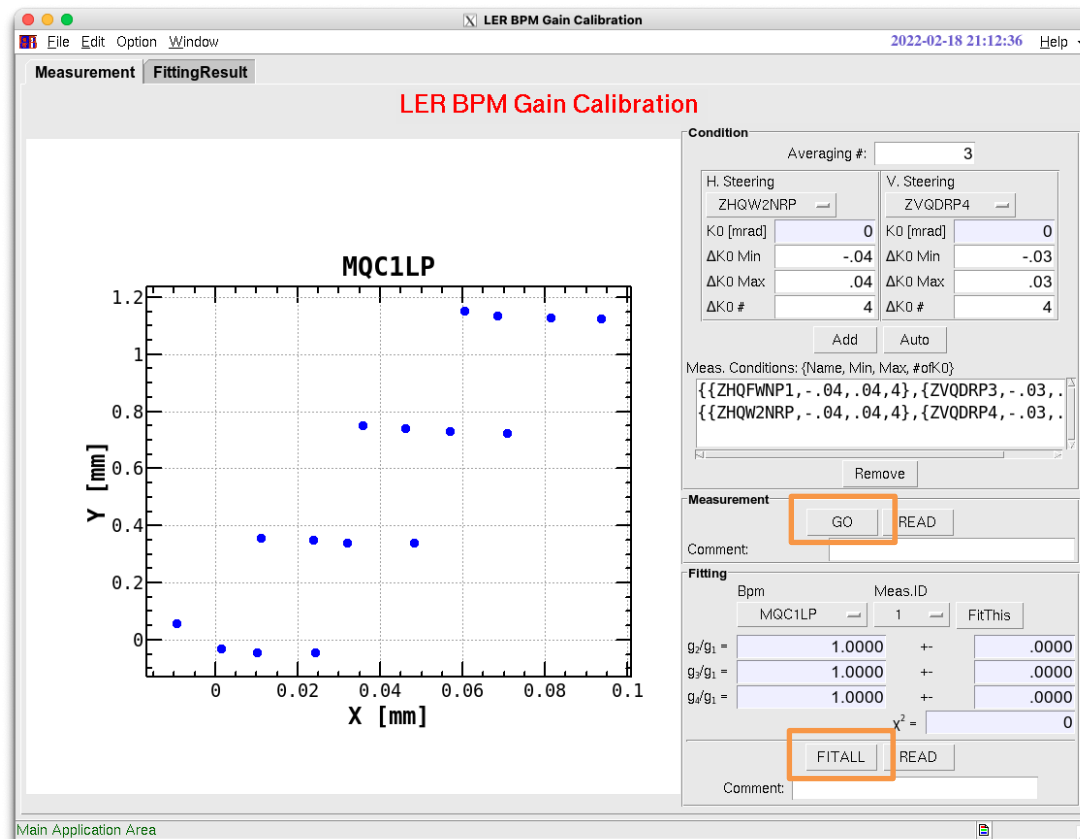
LER BPM Gain Calibration

File Edit Option Window 2022-02-18 21:12:36 Help

Measurement FittingResult

LER BPM Gain Calibration

MQC1LP

1.2
1
0.8
0.6
0.4
0.2
0
Y [mm]
0 0.02 0.04 0.06 0.08 0.1
X [mm]

Condition
Averaging #: 3

H. Steering
ZHQW2NRP
K0 [mrad] 0
ΔK0 Min -.04
ΔK0 Max .04
ΔK0 # 4

V. Steering
ZVQDRP4
K0 [mrad] 0
ΔK0 Min -.03
ΔK0 Max .03
ΔK0 # 4

Add Auto

Meas. Conditions: {Name, Min, Max, #ofK0}
{{ZHQFWNP1,-.04,.04,4},{ZVQDRP3,-.03,.
{{ZHQW2NRP,-.04,.04,4},{ZVQDRP4,-.03,.

Remove

Measurement
GO READ
Comment:

Fitting
Bpm Meas.ID
MQC1LP 1 FitThis
$g_2/g_1$ = 1.0000 +- .0000
$g_3/g_1$ = 1.0000 +- .0000
$g_4/g_1$ = 1.0000 +- .0000
$\chi^2$ = 0

FITALL READ
Comment:

Main Application Area